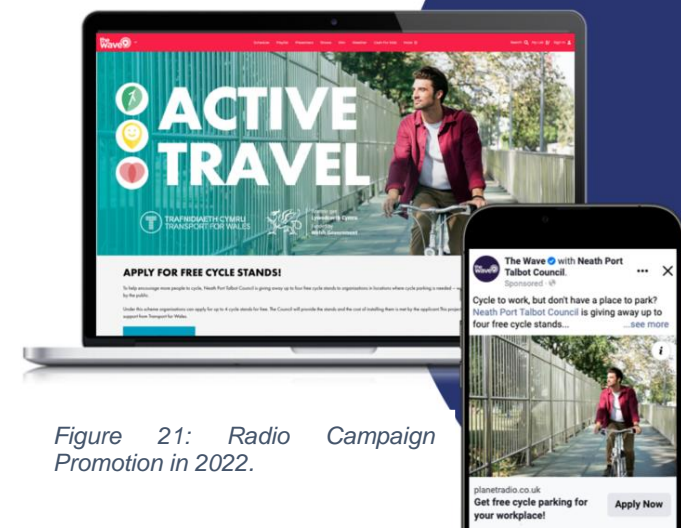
the wave

ACTIVE TRAVEL

TRAFNIDIAETH CYMRU TRANSPORT FOR WALES

APPLY FOR FREE CYCLE STANDS!

To help encourage more people to cycle, Neath Port Talbot Council is giving away up to four free cycle stands to organisations in locations where cycle parking is needed – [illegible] by the public.

Under this scheme organisations can apply for up to 4 cycle stands for free. The Council will provide the stands and the cost of installing them is met by the applicant. This project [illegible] support from Transport for Wales.

The Wave with Neath Port Talbot Council.

Sponsored ·

Cycle to work, but don't have a place to park? Neath Port Talbot Council is giving away up to four free cycle stands... ...see more

planetradio.co.uk

Get free cycle parking for your workplace!

Apply Now

Figure 21: Radio Campaign Promotion in 2022.